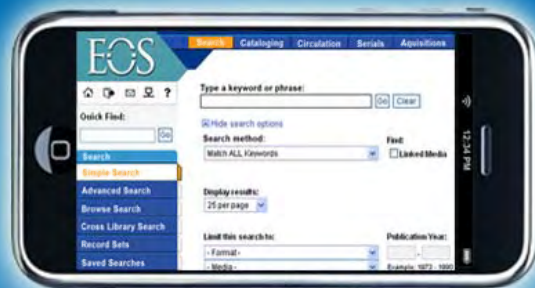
EOS

Search | Cataloging | Circulation | Serials | Aquisitions

?

Quick Find:

Go

Search

Simple Search

Advanced Search

Browse Search

Cross Library Search

Record Sets

Saved Searches

Type a keyword or phrase:

Go Clear

Hide search options

Search method:

Match ALL Keywords

Find:

Linked Media

Display results:

25 per page

Limit this search to:

- Format -

- Media -

Publication Year:

Example: 1973 - 1990

12:34 PM